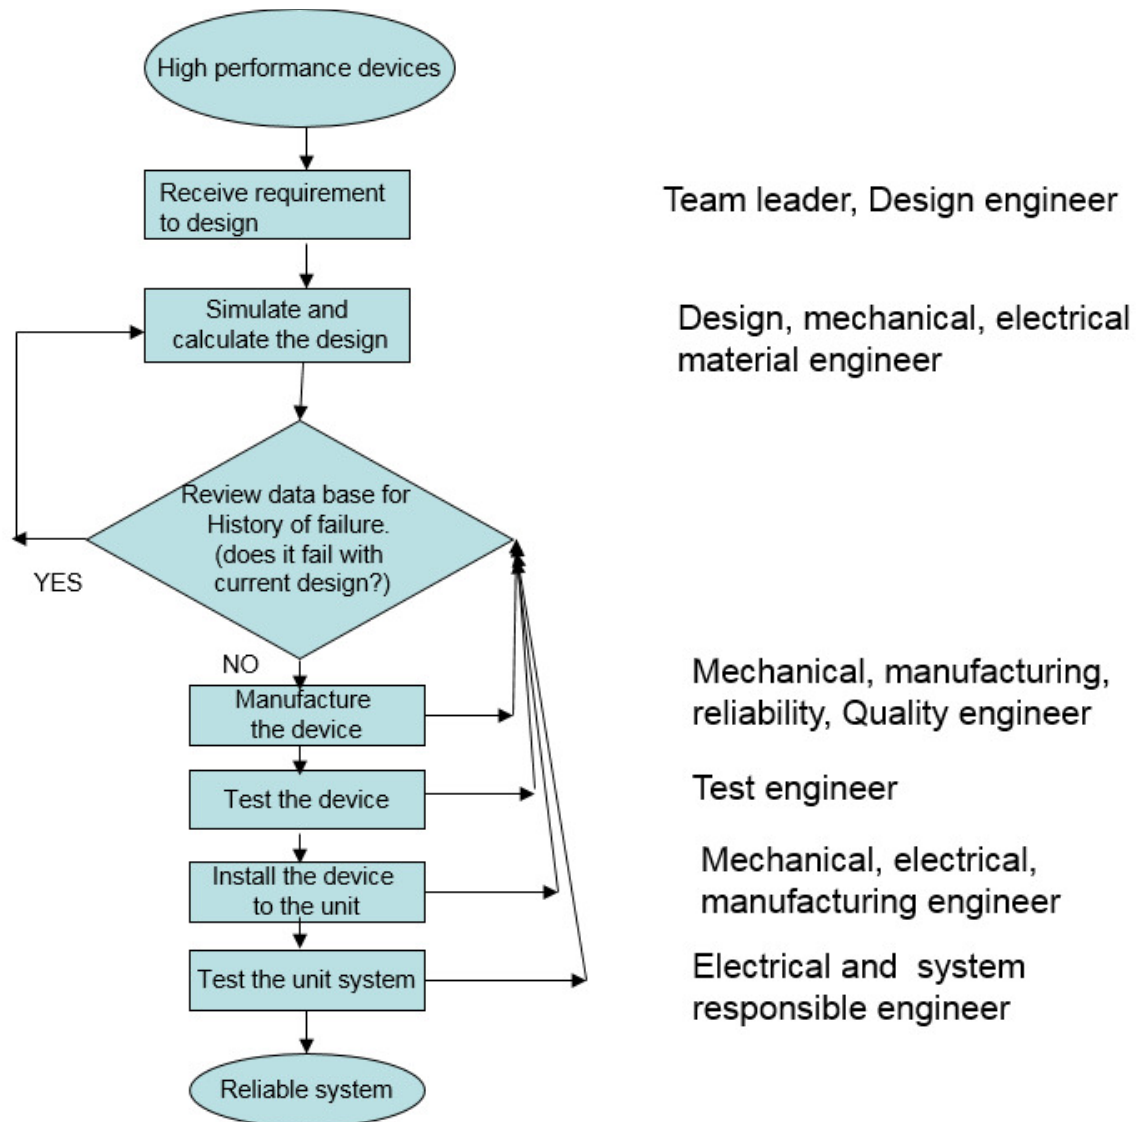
High performance devices

Receive requirement to design

Team leader, Design engineer

Simulate and calculate the design

Design, mechanical, electrical material engineer

Review data base for History of failure. (does it fail with current design?)

YES

NO

Manufacture the device

Mechanical, manufacturing, reliability, Quality engineer

Test the device

Test engineer

Install the device to the unit

Mechanical, electrical, manufacturing engineer

Test the unit system

Electrical and system responsible engineer

Reliable system